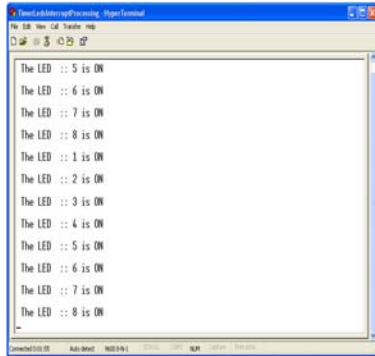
TimerLedsInterruptProcessing - HyperTerminal
File Edit View Call Transfer Help

The LED :: 5 is ON
The LED :: 6 is ON
The LED :: 7 is ON
The LED :: 8 is ON
The LED :: 1 is ON
The LED :: 2 is ON
The LED :: 3 is ON
The LED :: 4 is ON
The LED :: 5 is ON
The LED :: 6 is ON
The LED :: 7 is ON
The LED :: 8 is ON
-

Connected 0:01:55 Auto detect 9600 8-N-1 SCROLL CAPS NUM Capture Print echo